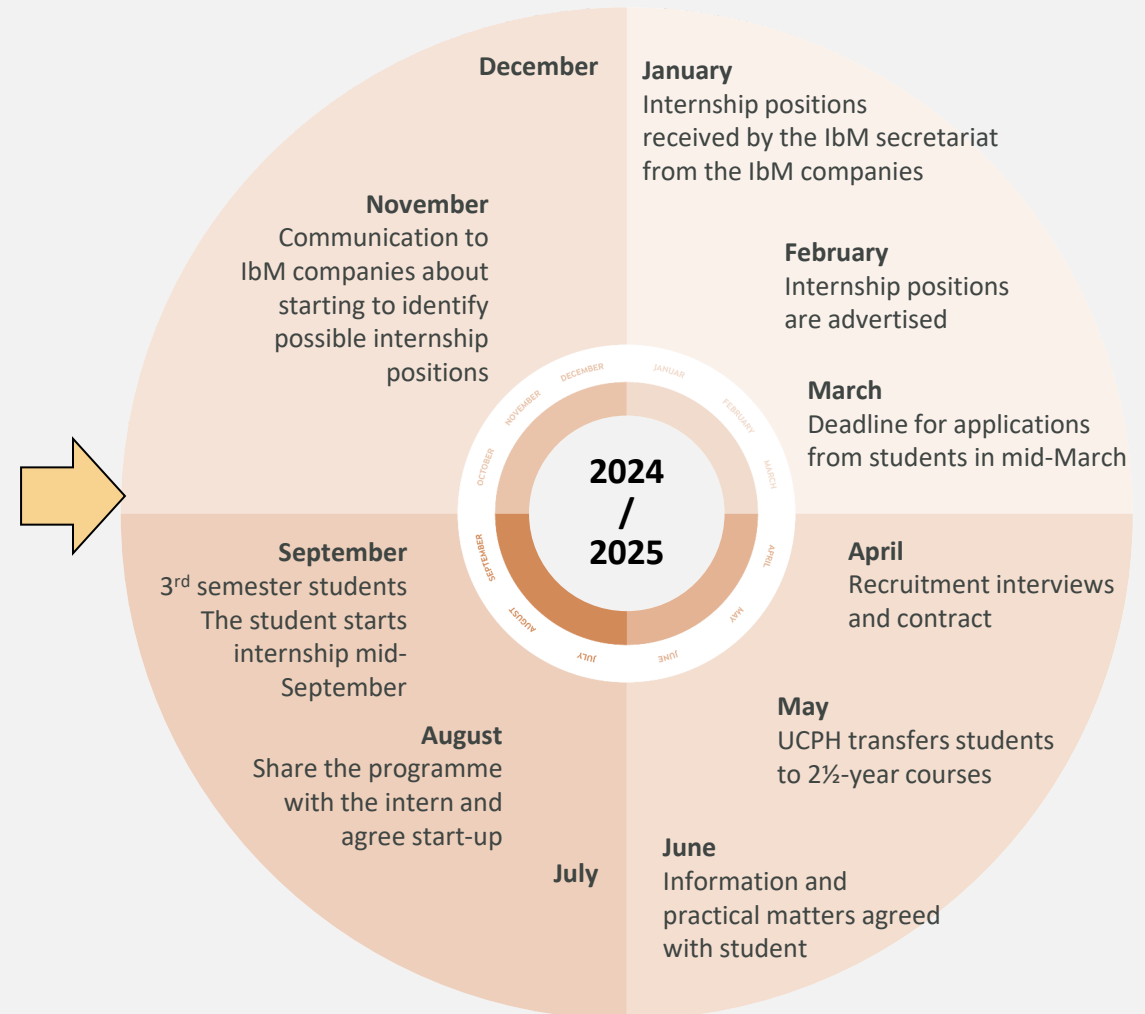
December

January
Internship positions received by the IbM secretariat from the IbM companies

November
Communication to IbM companies about starting to identify possible internship positions

February
Internship positions are advertised

March
Deadline for applications from students in mid-March

DECEMBER JANUAR FEBRUARY MARCH APRIL MAY JUNE JULY AUGUST SEPTEMBER OCTOBER NOVEMBER

2024 / 2025

September
3$^{rd}$ semester students The student starts internship mid-September

April
Recruitment interviews and contract

May
UCPH transfers students to 2½-year courses

August
Share the programme with the intern and agree start-up

July

June
Information and practical matters agreed with student